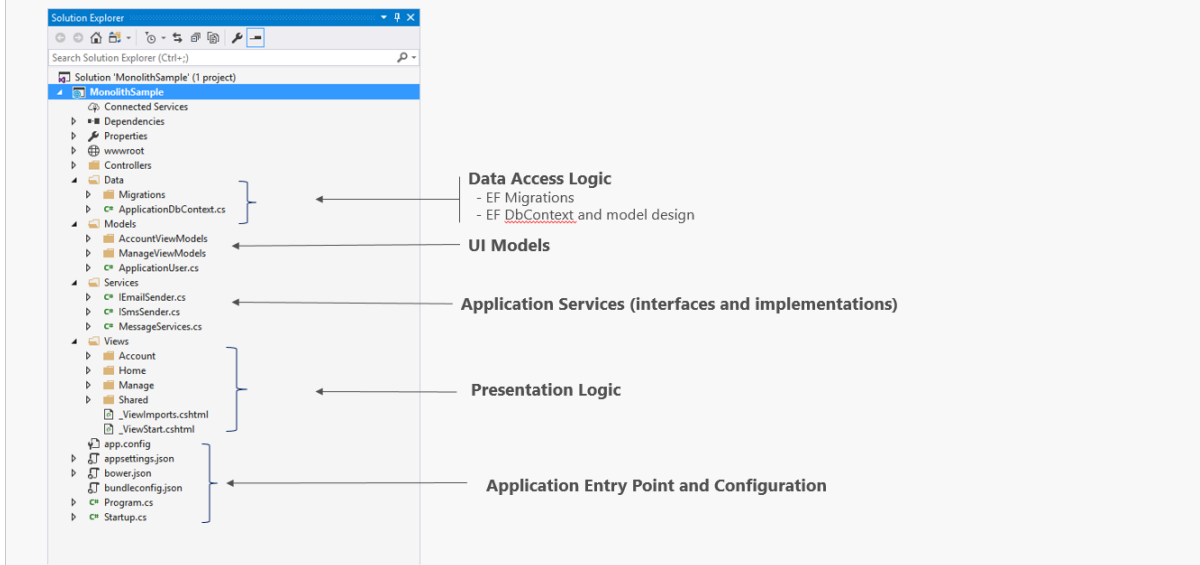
Solution Explorer

Search Solution Explorer (Ctrl+;)

Solution 'MonolithSample' (1 project)
MonolithSample
Connected Services
Dependencies
Properties
wwwroot
Controllers
Data
Migrations
ApplicationDbContext.cs
Models
AccountViewModels
ManageViewModels
ApplicationUser.cs
Services
IEmailSender.cs
ISmsSender.cs
MessageServices.cs
Views
Account
Home
Manage
Shared
_ViewImports.cshtml
_ViewStart.cshtml
app.config
appsettings.json
bower.json
bundleconfig.json
Program.cs
Startup.cs

Data Access Logic
- EF Migrations
- EF DbContext and model design

UI Models

Application Services (interfaces and implementations)

Presentation Logic

Application Entry Point and Configuration